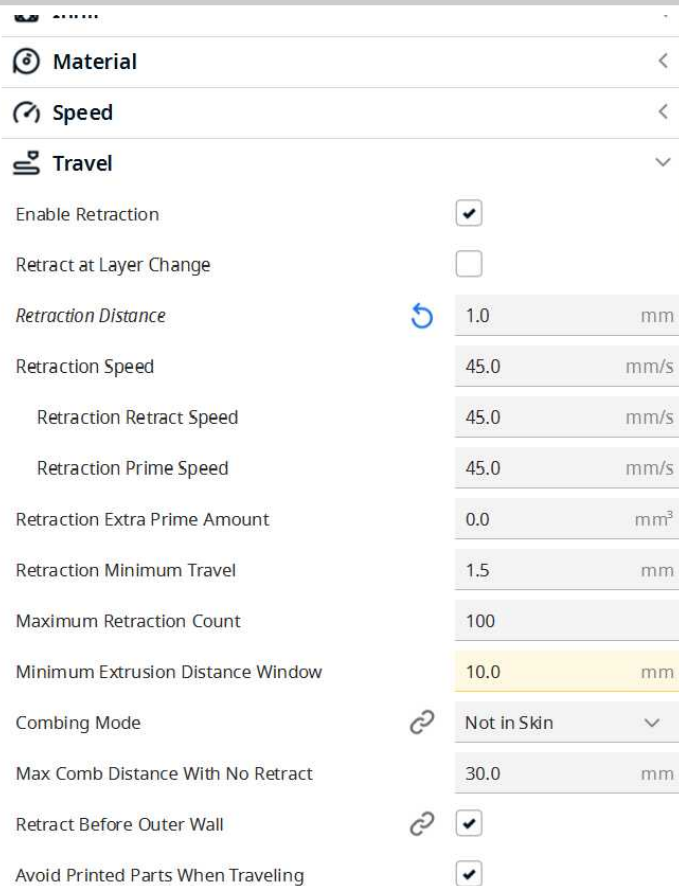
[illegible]

Material

Speed

Travel

Enable Retraction

Retract at Layer Change

Retraction Distance 1.0 mm

Retraction Speed 45.0 mm/s

Retraction Retract Speed 45.0 mm/s

Retraction Prime Speed 45.0 mm/s

Retraction Extra Prime Amount 0.0 $mm^3$

Retraction Minimum Travel 1.5 mm

Maximum Retraction Count 100

Minimum Extrusion Distance Window 10.0 mm

Combing Mode Not in Skin

Max Comb Distance With No Retract 30.0 mm

Retract Before Outer Wall

Avoid Printed Parts When Traveling